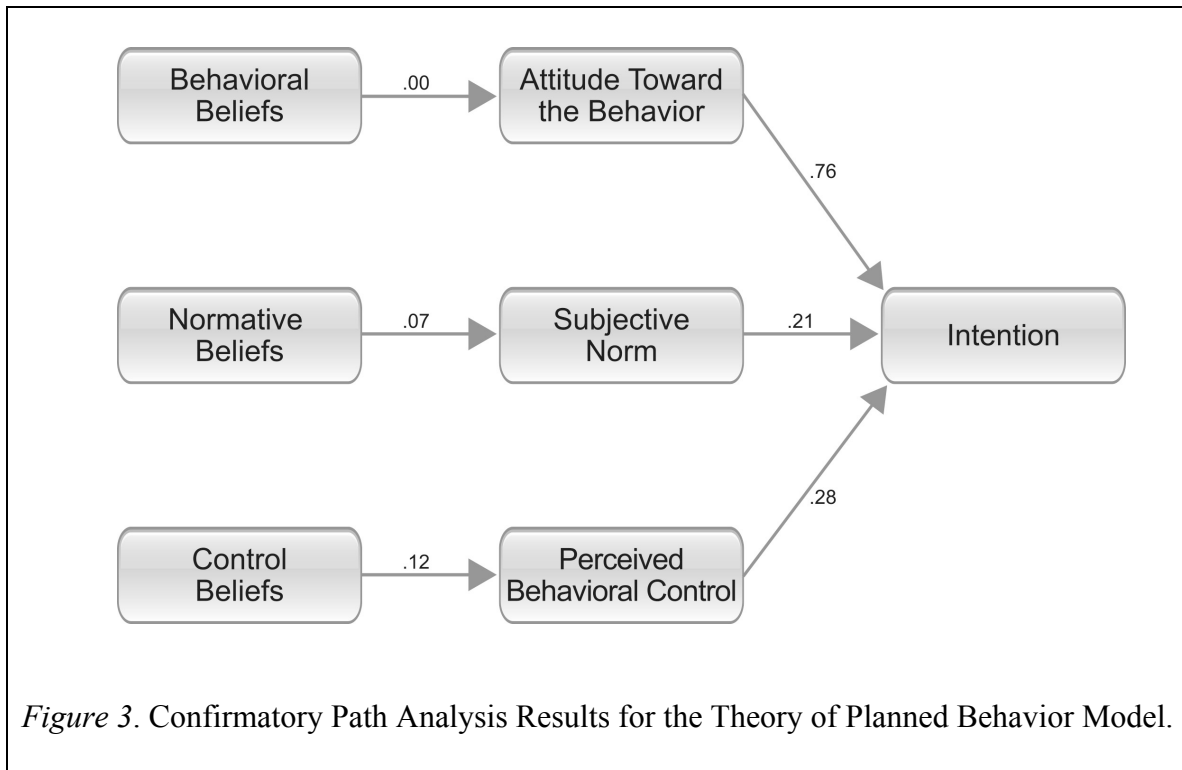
Behavioral Beliefs

.00

Attitude Toward the Behavior

.76

Normative Beliefs

.07

Subjective Norm

.21

Intention

.28

Control Beliefs

.12

Perceived Behavioral Control

*Figure 3*. Confirmatory Path Analysis Results for the Theory of Planned Behavior Model.